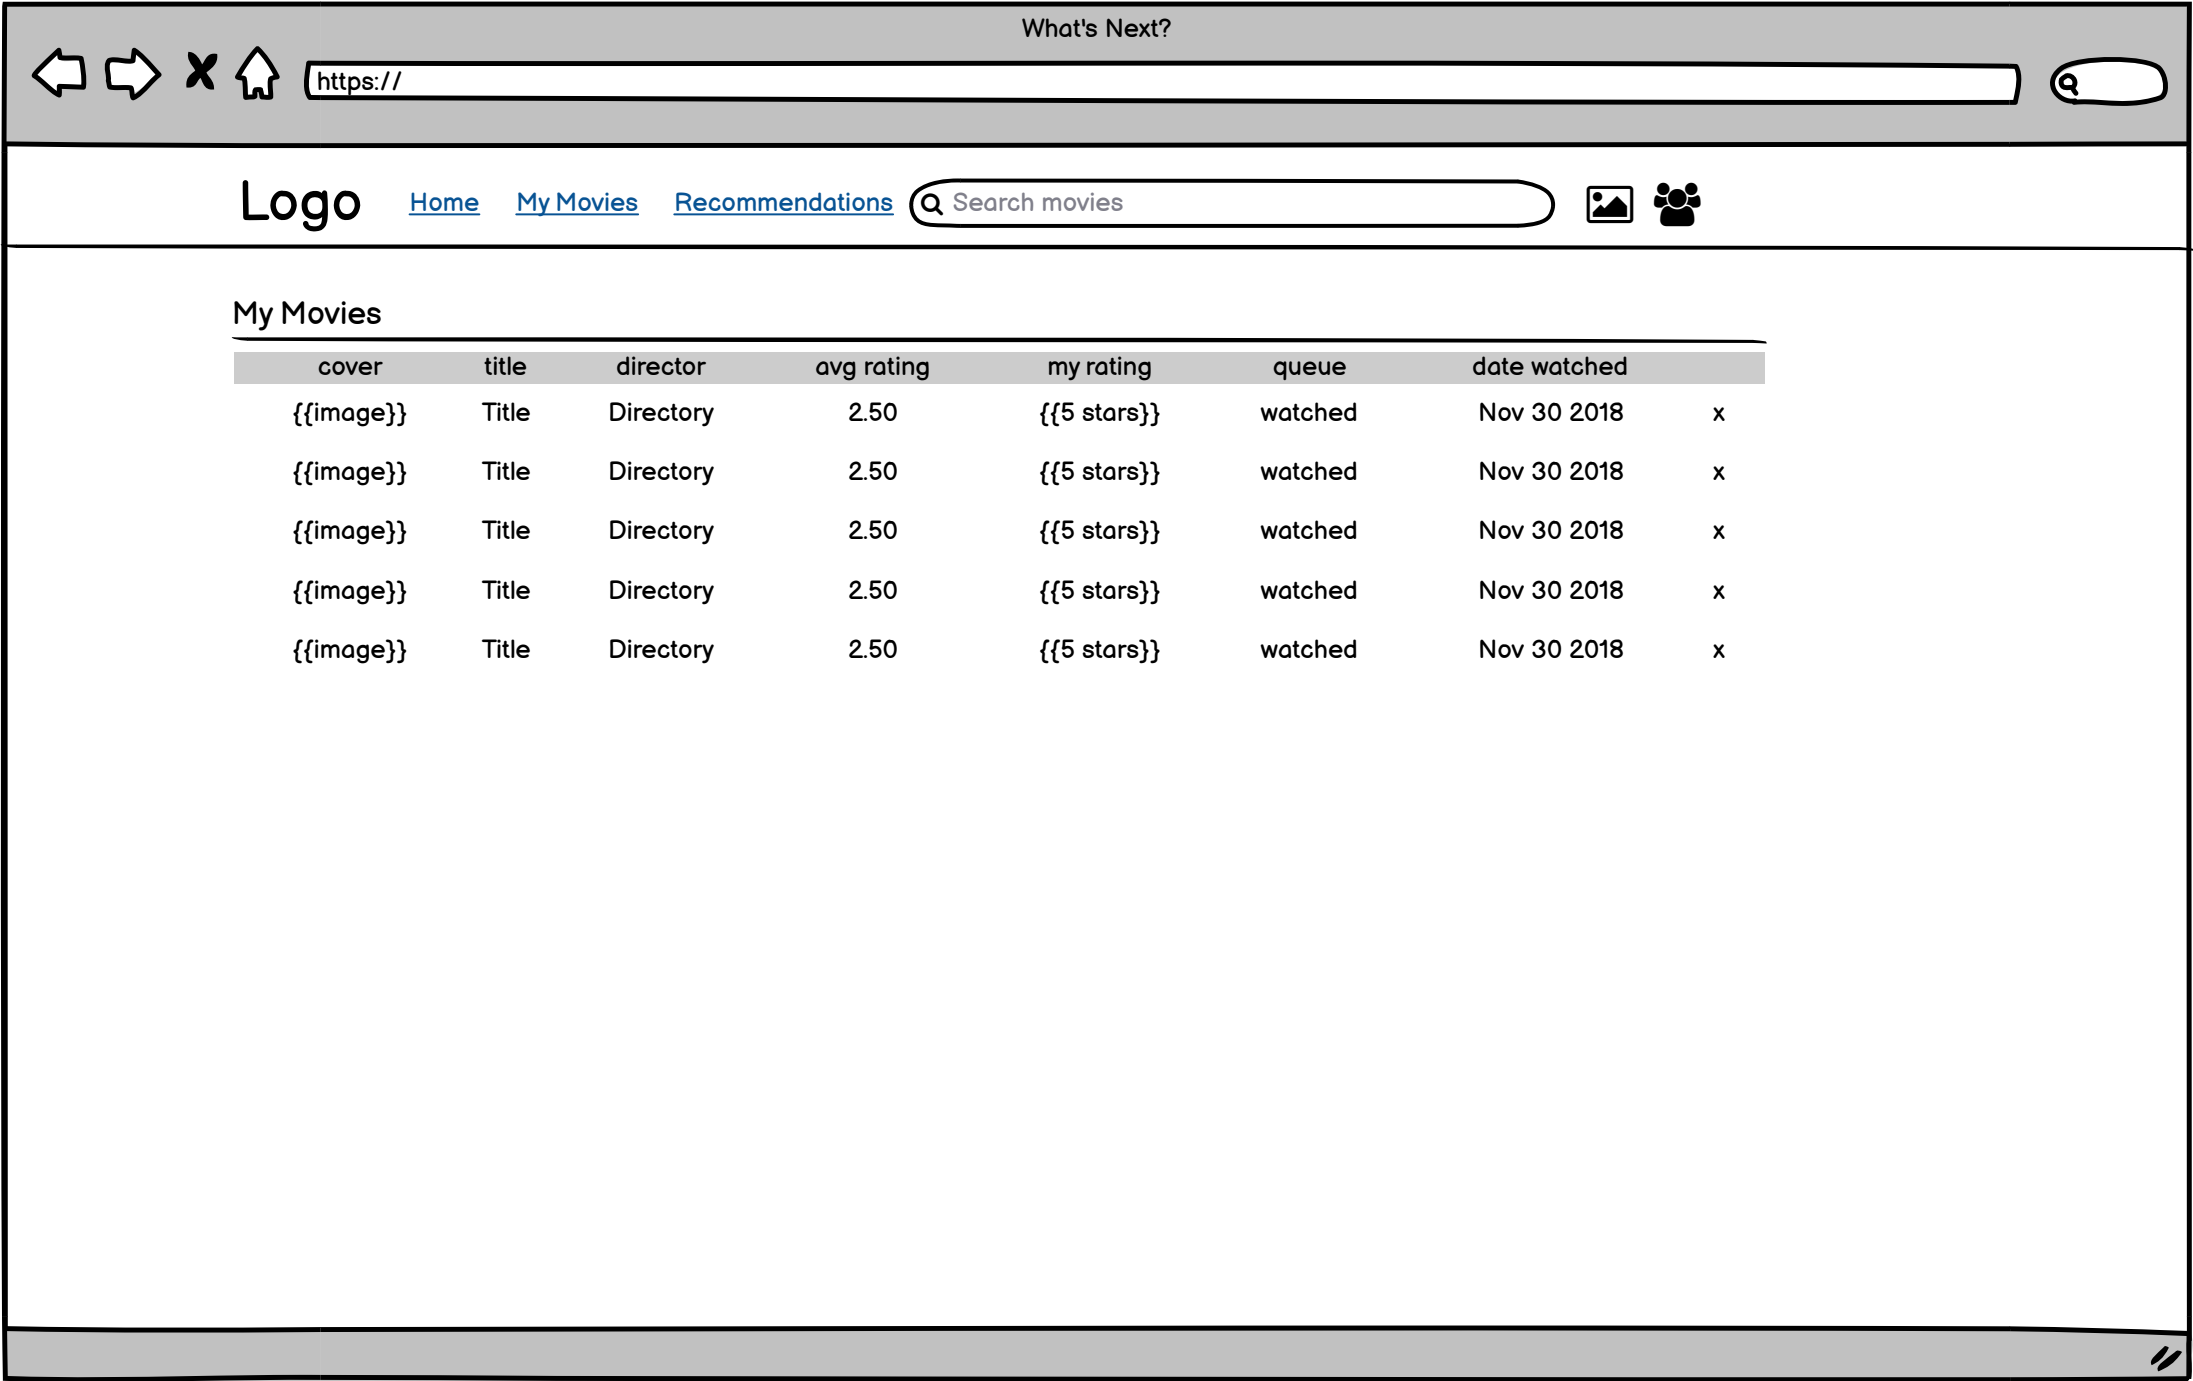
What's Next?

https://

Logo Home My Movies Recommendations Search movies

My Movies

| cover | title | director | avg rating | my rating | queue | date watched | |
|---|---|---|---|---|---|---|---|
| {{image}} | Title | Directory | 2.50 | {{5 stars}} | watched | Nov 30 2018 | x |
| {{image}} | Title | Directory | 2.50 | {{5 stars}} | watched | Nov 30 2018 | x |
| {{image}} | Title | Directory | 2.50 | {{5 stars}} | watched | Nov 30 2018 | x |
| {{image}} | Title | Directory | 2.50 | {{5 stars}} | watched | Nov 30 2018 | x |
| {{image}} | Title | Directory | 2.50 | {{5 stars}} | watched | Nov 30 2018 | x |